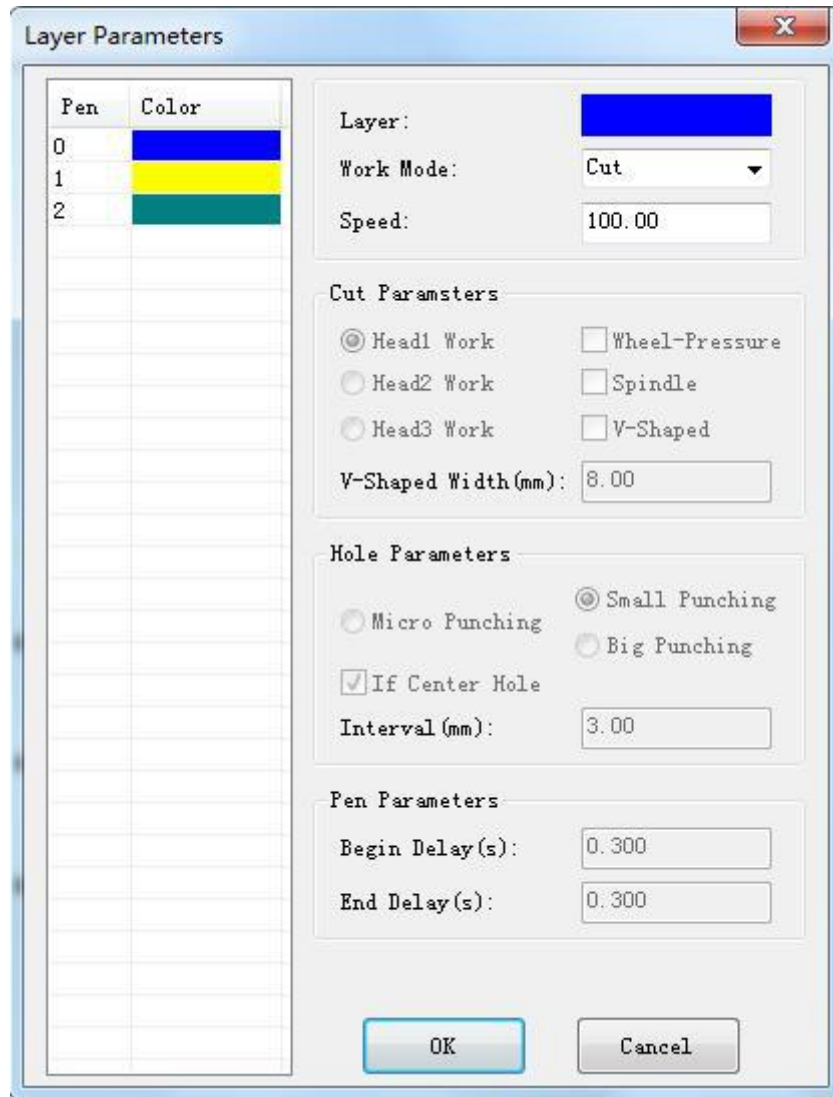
Layer Parameters

x

| Pen | Color |
|---|---|
| 0 | |
| 1 | |
| 2 | |

Layer:

Work Mode: Cut

Speed: 100.00

Cut Paramsters

Head1 Work

Wheel-Pressure

Head2 Work

Spindle

Head3 Work

V-Shaped

V-Shaped Width(mm): 8.00

Hole Parameters

Micro Punching

Small Punching

Big Punching

If Center Hole

Interval(mm): 3.00

Pen Parameters

Begin Delay(s): 0.300

End Delay(s): 0.300

OK

Cancel